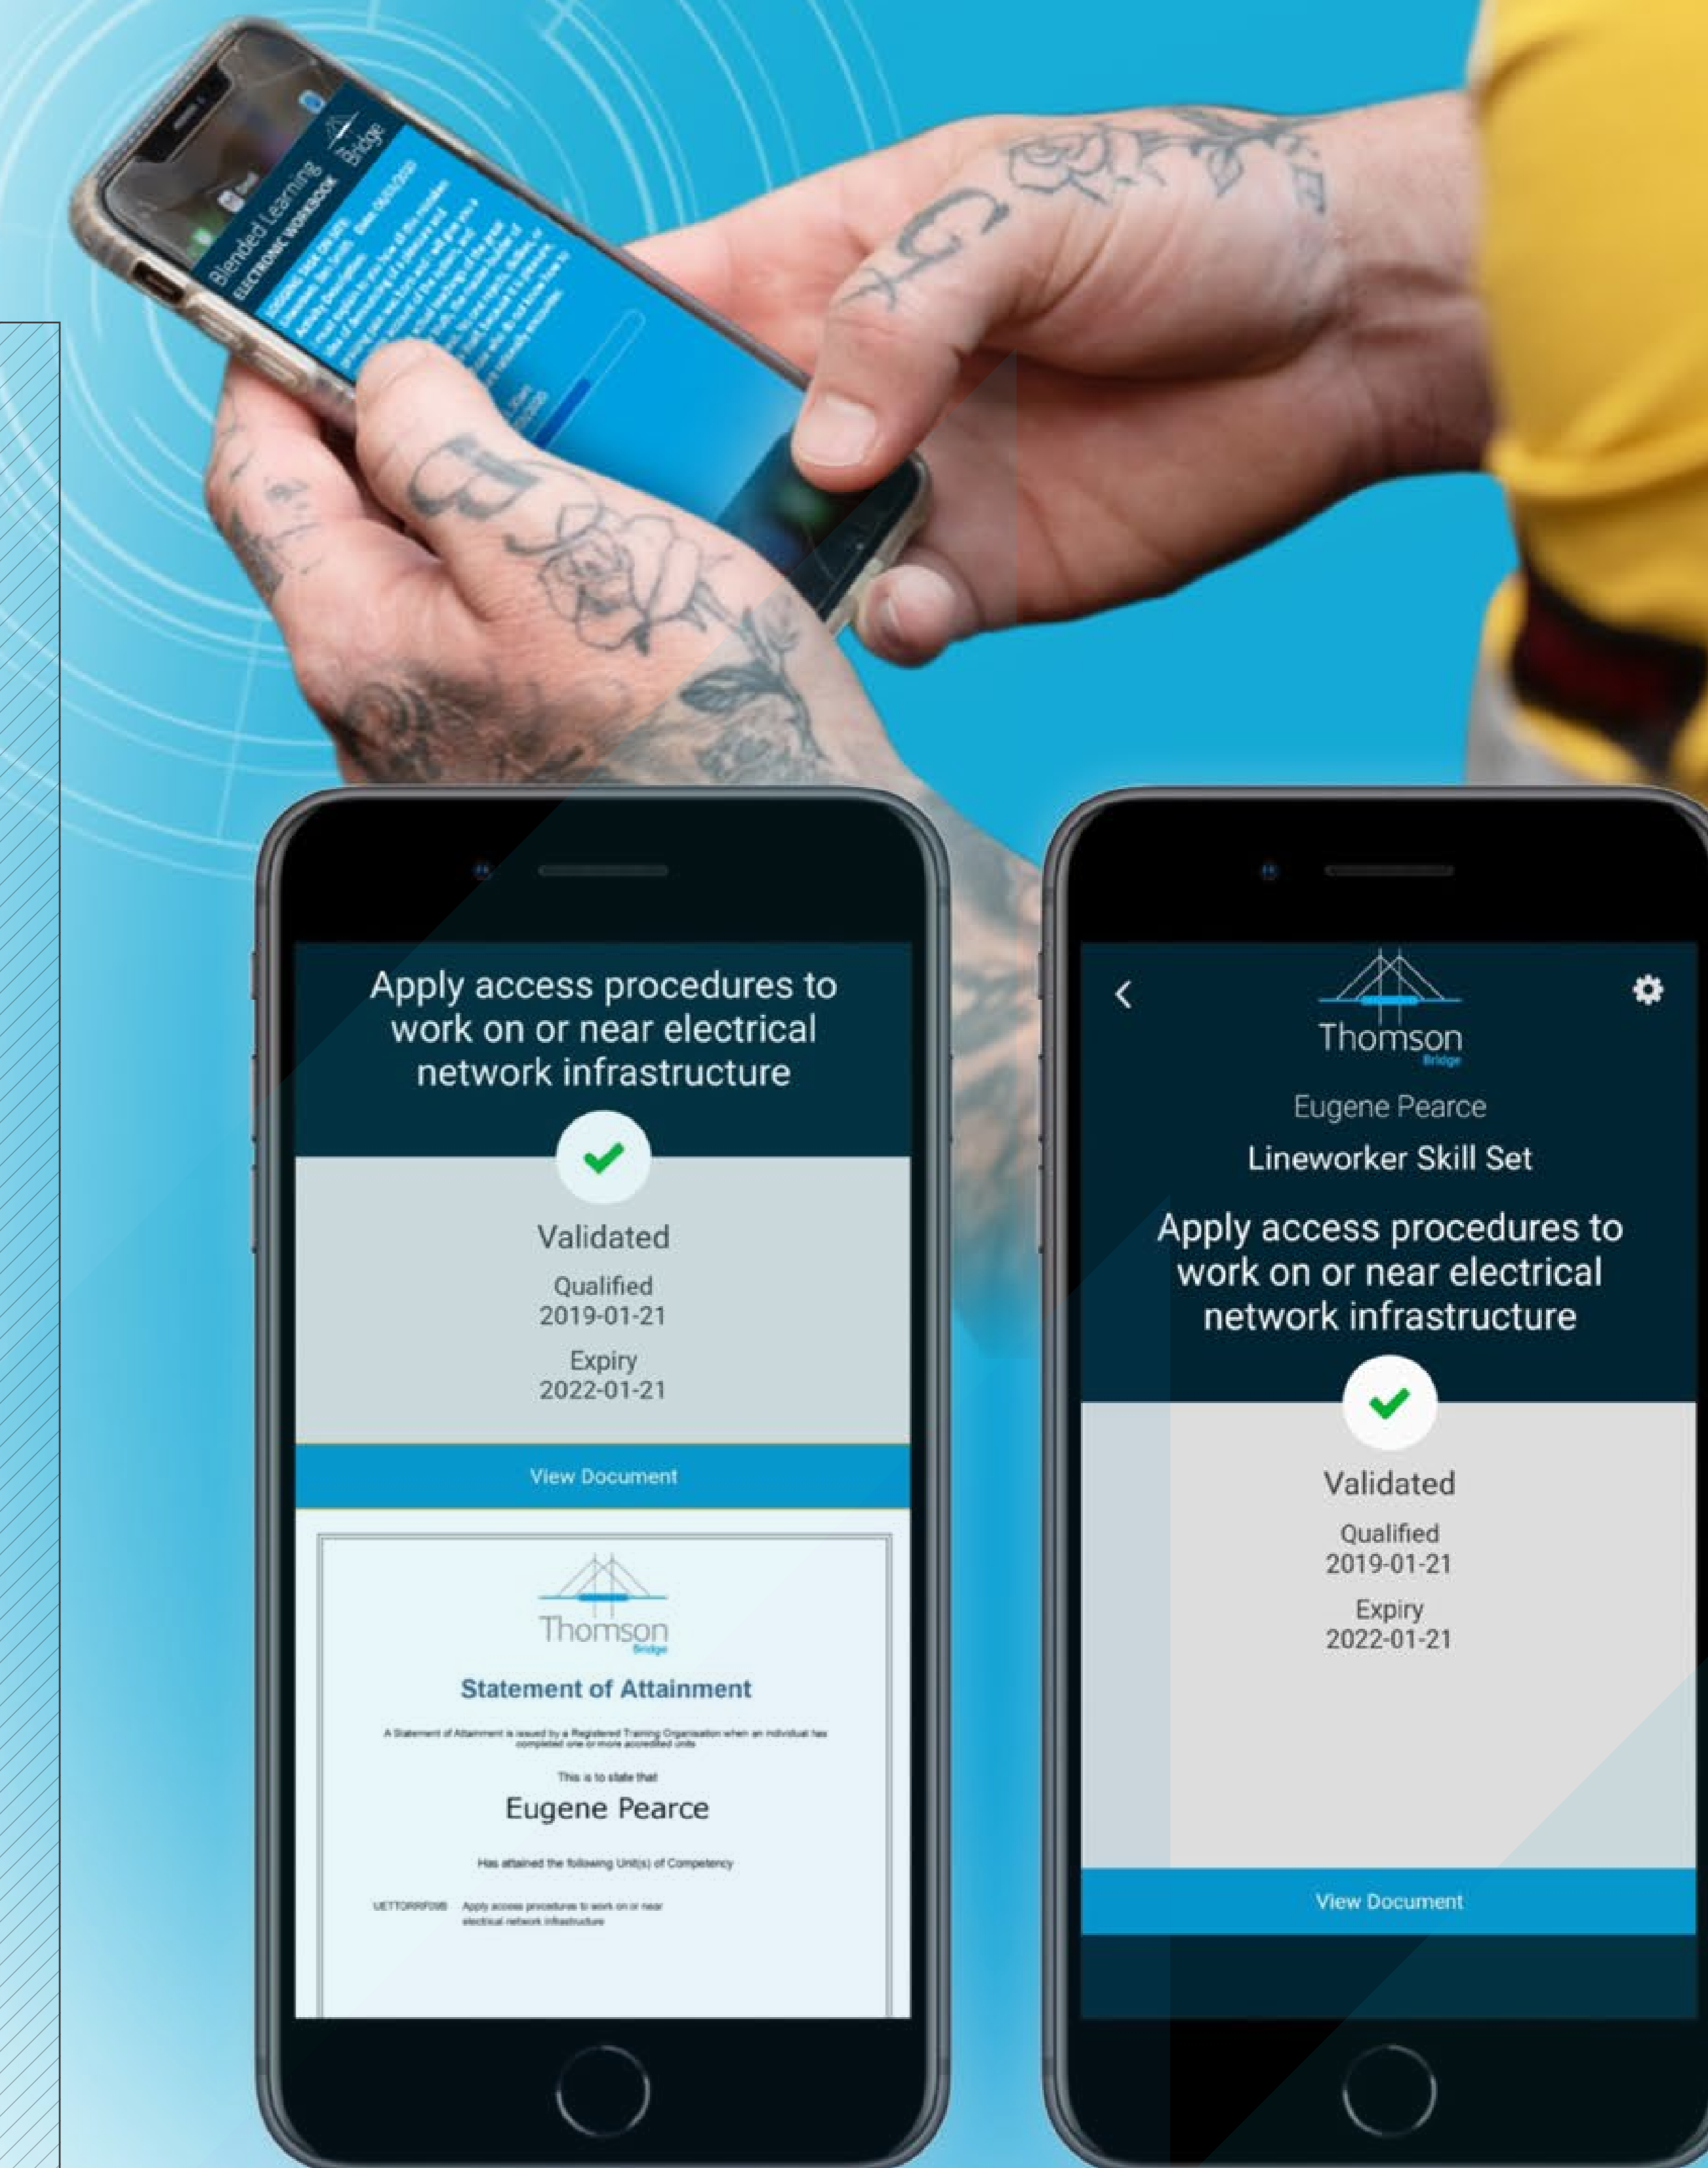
Blended Learning
ELECTRONIC WORKBOOK
Bridge

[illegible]

Apply access procedures to work on or near electrical network infrastructure

Validated
Qualified
2019-01-21
Expiry
2022-01-21

View Document

Thomson
Bridge

Statement of Attainment

A Statement of Attainment is issued by a Registered Training Organisation when an individual has completed one or more accredited units

This is to state that

Eugene Pearce

Has attained the following Unit(s) of Competency

UETTDRRF09B Apply access procedures to work on or near electrical network infrastructure

Thomson
Bridge

Eugene Pearce

Lineworker Skill Set

Apply access procedures to work on or near electrical network infrastructure

Validated
Qualified
2019-01-21
Expiry
2022-01-21

View Document